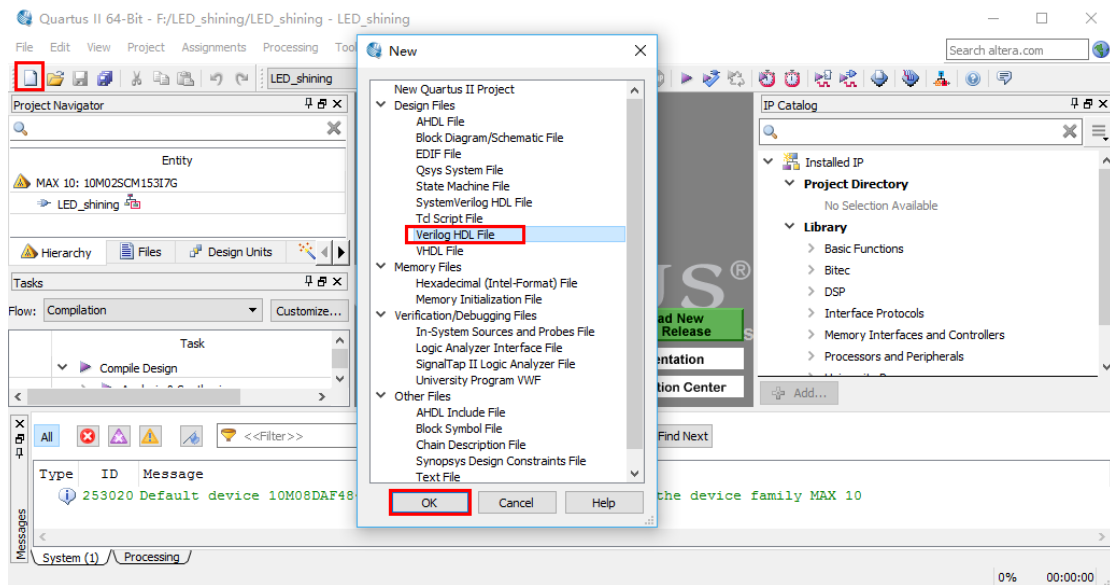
Quartus II 64-Bit - F:/LED_shining/LED_shining - LED_shining

File Edit View Project Assignments Processing Too

Search altera.com

LED_shining

Project Navigator

Entity

MAX 10: 10M02SCM153I7G

LED_shining

Hierarchy Files Design Units

Tasks

Flow: Compilation Customize...

Task

Compile Design

New

New Quartus II Project
Design Files
AHDL File
Block Diagram/Schematic File
EDIF File
Qsys System File
State Machine File
SystemVerilog HDL File
Tcl Script File
Verilog HDL File
VHDL File
Memory Files
Hexadecimal (Intel-Format) File
Memory Initialization File
Verification/Debugging Files
In-System Sources and Probes File
Logic Analyzer Interface File
SignalTap II Logic Analyzer File
University Program VWF
Other Files
AHDL Include File
Block Symbol File
Chain Description File
Synopsys Design Constraints File
Text File

OK Cancel Help

IP Catalog

Installed IP
Project Directory
No Selection Available
Library
Basic Functions
Bitec
DSP
Interface Protocols
Memory Interfaces and Controllers
Processors and Peripherals

Add...

ad New Release
entation
tion Center

All <<Filter>> Find Next

Type ID Message
253020 Default device 10M08DAF48 the device family MAX 10

Messages

System (1) Processing

0% 00:00:00